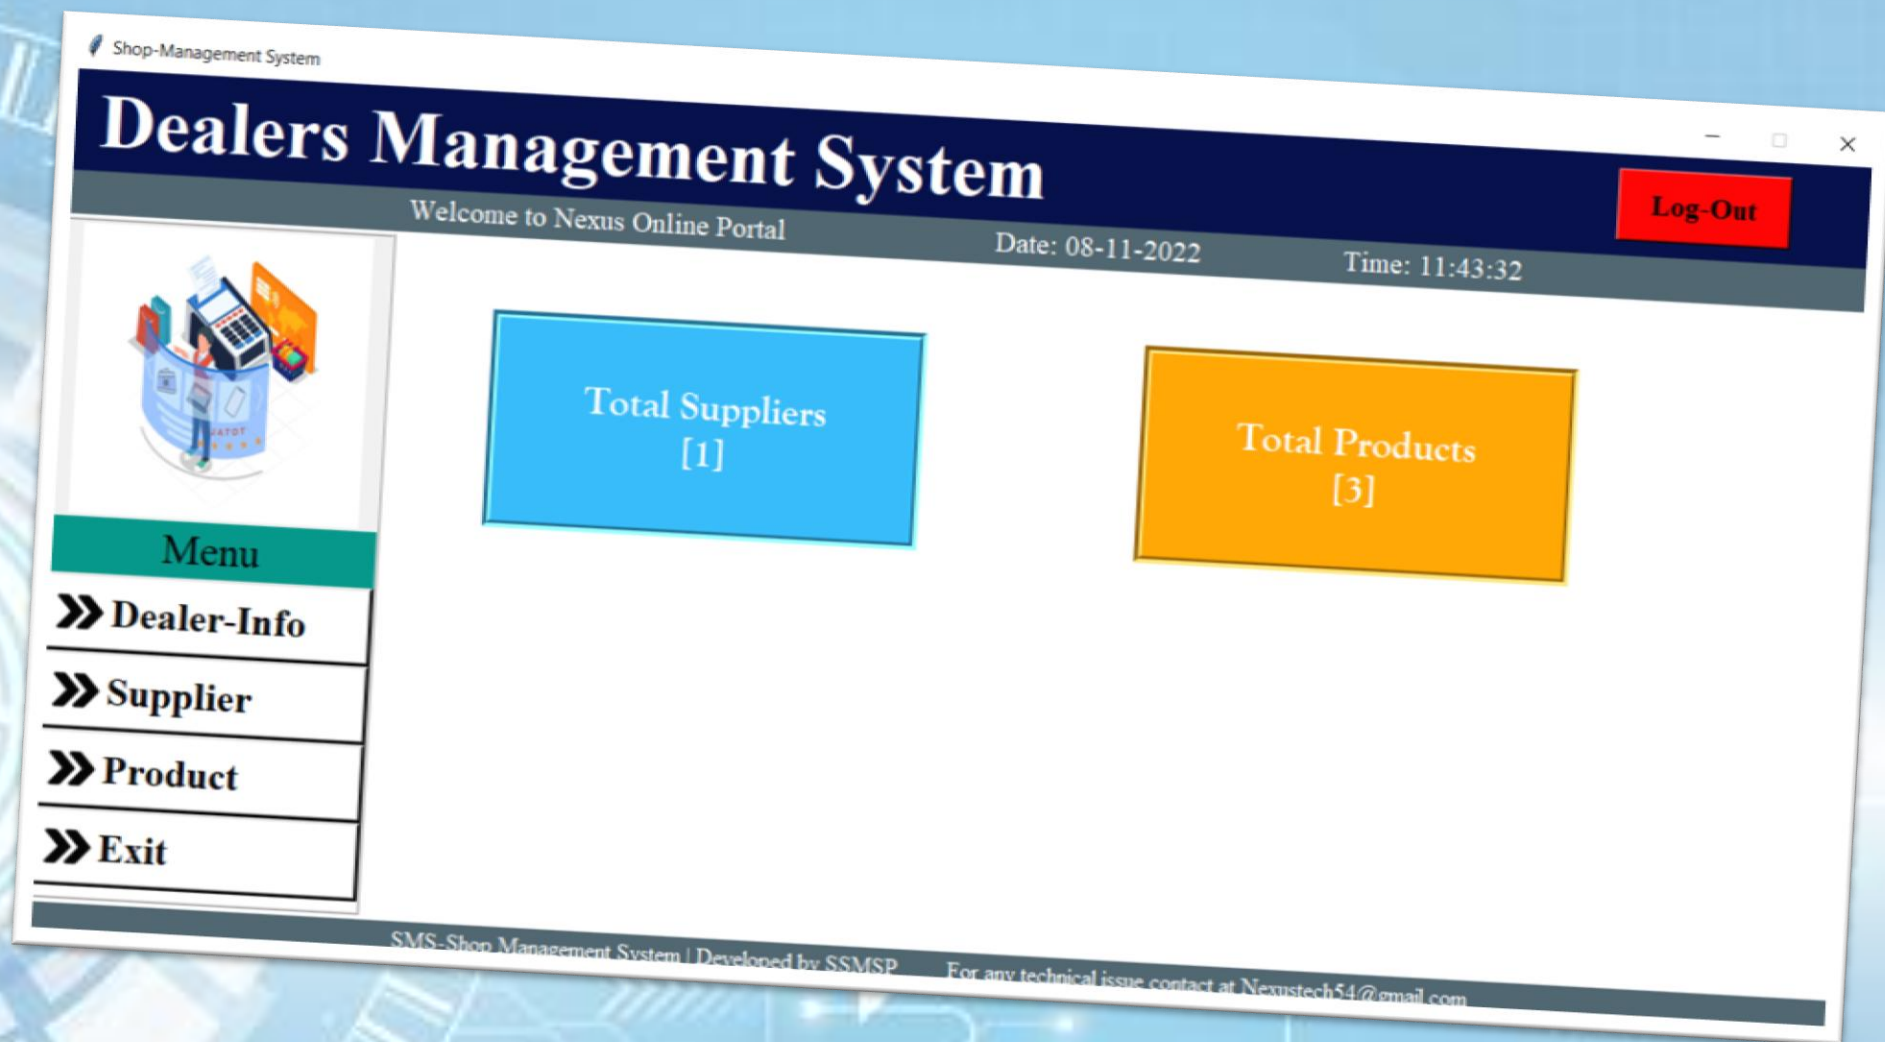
Shop-Management System

Dealers Management System

Log-Out

Welcome to Nexus Online Portal

Date: 08-11-2022

Time: 11:43:32

Total Suppliers
[1]

Total Products
[3]

Menu

Dealer-Info

Supplier

Product

Exit

SMS-Shop Management System | Developed by SSMSP

For any technical issue contact at Nexustech54@gmail.com